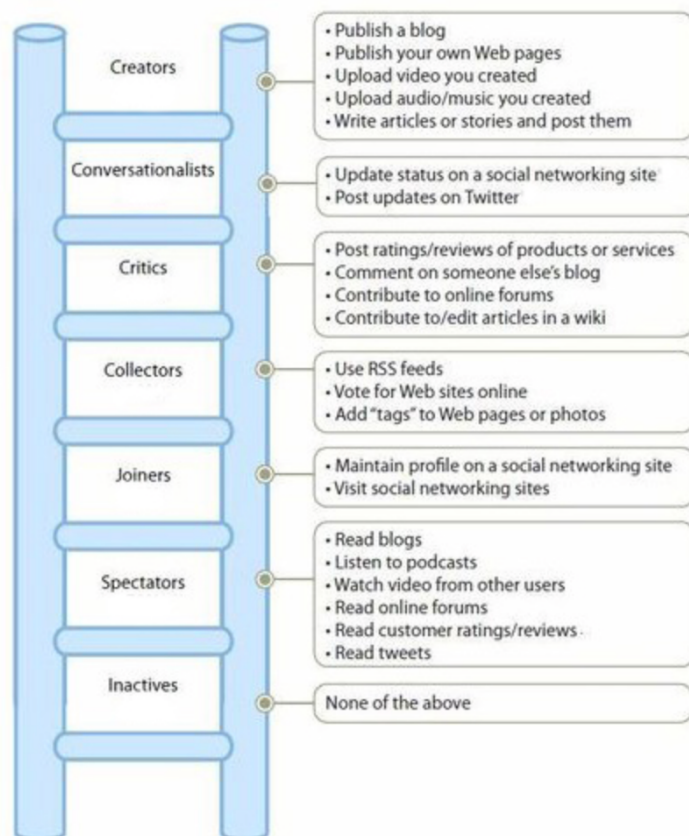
Creators

- Publish a blog
- Publish your own Web pages
- Upload video you created
- Upload audio/music you created
- Write articles or stories and post them

Conversationalists

- Update status on a social networking site
- Post updates on Twitter

Critics

- Post ratings/reviews of products or services
- Comment on someone else's blog
- Contribute to online forums
- Contribute to/edit articles in a wiki

Collectors

- Use RSS feeds
- Vote for Web sites online
- Add "tags" to Web pages or photos

Joiners

- Maintain profile on a social networking site
- Visit social networking sites

Spectators

- Read blogs
- Listen to podcasts
- Watch video from other users
- Read online forums
- Read customer ratings/reviews
- Read tweets

Inactives

None of the above